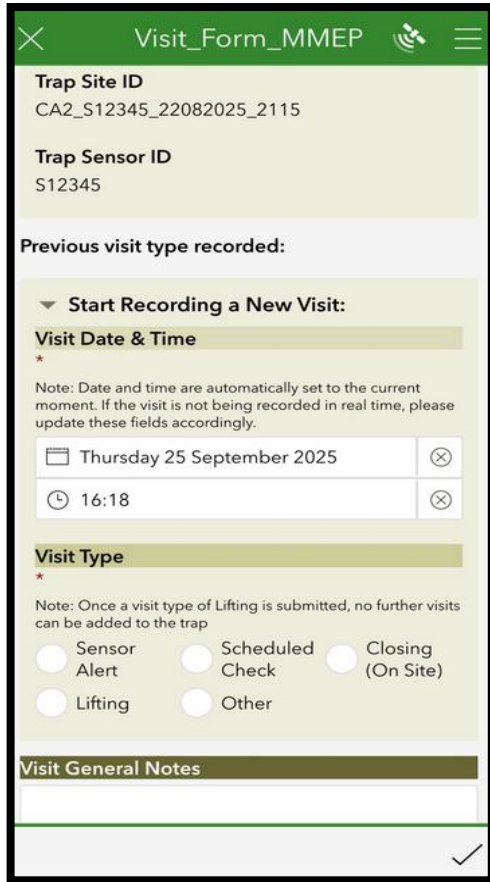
Visit_Form_MMEP

Trap Site ID
CA2_S12345_22082025_2115

Trap Sensor ID
S12345

Previous visit type recorded:

Start Recording a New Visit:

Visit Date & Time
*
Note: Date and time are automatically set to the current moment. If the visit is not being recorded in real time, please update these fields accordingly.

Thursday 25 September 2025

16:18

Visit Type
*
Note: Once a visit type of Lifting is submitted, no further visits can be added to the trap

Sensor Alert
Scheduled Check
Closing (On Site)
Lifting
Other

Visit General Notes